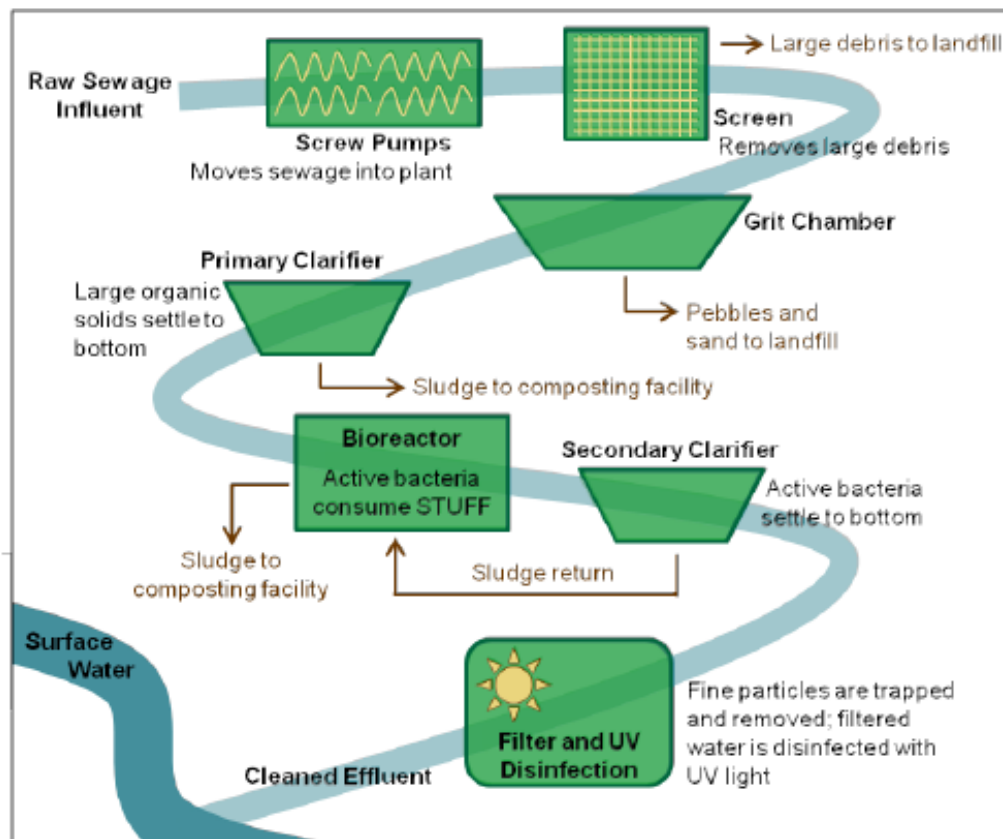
Raw Sewage Influent

Screw Pumps
Moves sewage into plant

Large debris to landfill

Screen
Removes large debris

Grit Chamber

Pebbles and sand to landfill

Primary Clarifier

Large organic solids settle to bottom

Sludge to composting facility

Bioreactor
Active bacteria consume STUFF

Secondary Clarifier

Active bacteria settle to bottom

Sludge to composting facility

Sludge return

Surface Water

Filter and UV Disinfection

Fine particles are trapped and removed; filtered water is disinfected with UV light

Cleaned Effluent